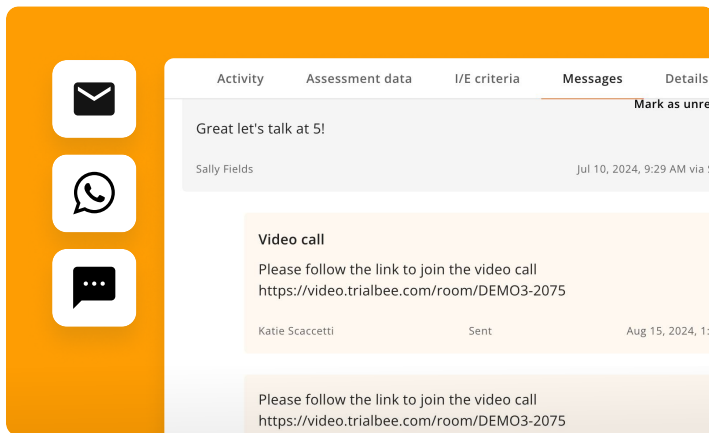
Activity Assessment data I/E criteria Messages Details

Mark as unre

Great let's talk at 5!

Sally Fields

Jul 10, 2024, 9:29 AM via

Video call

Please follow the link to join the video call https://video.trialbee.com/room/DEMO3-2075

Katie Scaccetti

Sent

Aug 15, 2024, 1:

Please follow the link to join the video call https://video.trialbee.com/room/DEMO3-2075